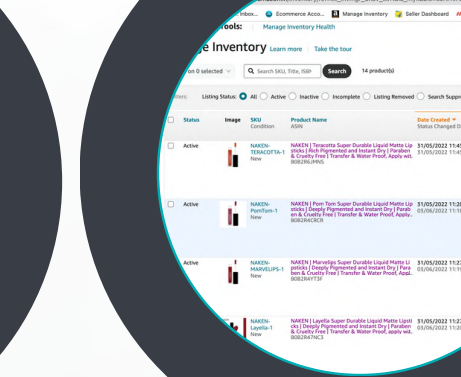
Inbox... Ecommerce Acco... Manage Inventory Seller Dashboard

Tools: Manage Inventory Health

e Inventory Learn more Take the tour

on 0 selected Search SKU, Title, ISBN Search 14 product(s)

ters: Listing Status: All Active Inactive Incomplete Listing Removed Search Suppr

| Status | Image | SKU Condition | Product Name ASIN | Date Created Status Changed D |
|---|---|---|---|---|
| Active | | NAKEN-TERACOTTA-1 New | NAKEN | Teracotta Super Durable Liquid Matte Lip sticks | Rich Pigmented and Instant Dry | Paraben & Cruelty Free | Transfer & Water Proof, Apply wit... B0B2R6JMNS | 31/05/2022 11:4 03/06/2022 11: |
| Active | | NAKEN-PomTom-1 New | NAKEN | Pom Tom Super Durable Liquid Matte Lip sticks | Deeply Pigmented and Instant Dry | Parab en & Cruelty Free | Transfer & Water Proof, Apply wit... B0B2R4CRC8 | 31/05/2022 11:2 03/06/2022 11:1 |
| Active | | NAKEN-MARVELIPS-1 New | NAKEN | Marvelips Super Durable Liquid Matte Li psticks | Deeply Pigmented and Instant Dry | Para ben & Cruelty Free | Transfer & Water Proof, Appl... B0B2R4YT3F | 31/05/2022 11:2 03/06/2022 11:1 |
| Active | | NAKEN-Layella-1 New | NAKEN | Layella Super Durable Liquid Matte Lipsti cks | Deeply Pigmented and Instant Dry | Parabe n & Cruelty Free | Transfer & Water Proof, Apply wit... B0B2R47NC5 | 31/05/2022 11:2 03/06/2022 11:1 |